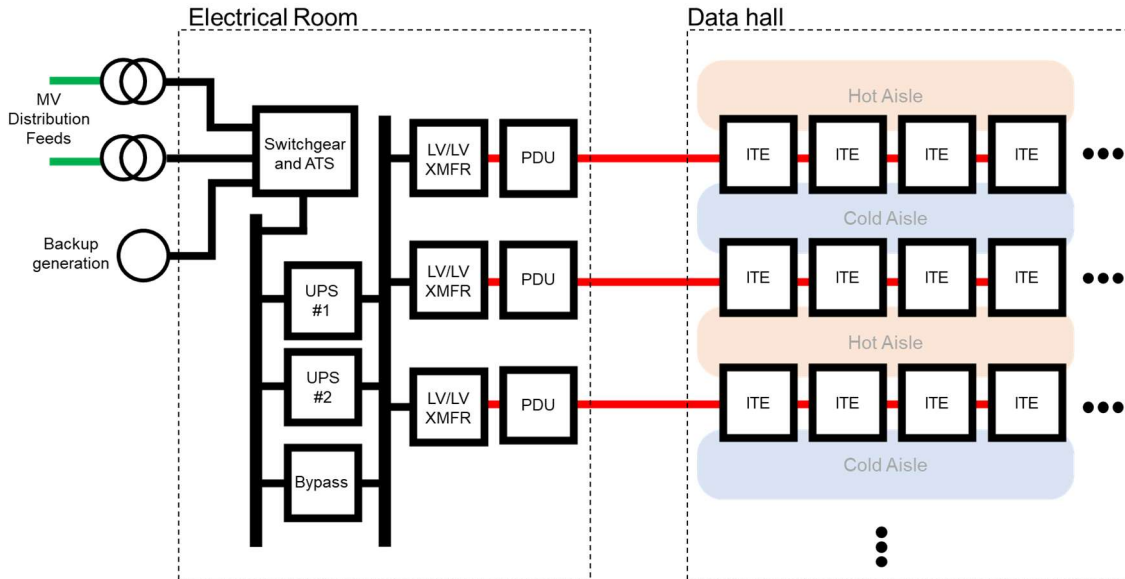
Electrical Room

Data hall

MV Distribution Feeds

Backup generation

Switchgear and ATS

UPS #1

UPS #2

Bypass

LV/LV XMFR

PDU

LV/LV XMFR

PDU

LV/LV XMFR

PDU

Hot Aisle

ITE ITE ITE ITE

Cold Aisle

ITE ITE ITE ITE

Hot Aisle

ITE ITE ITE ITE

Cold Aisle